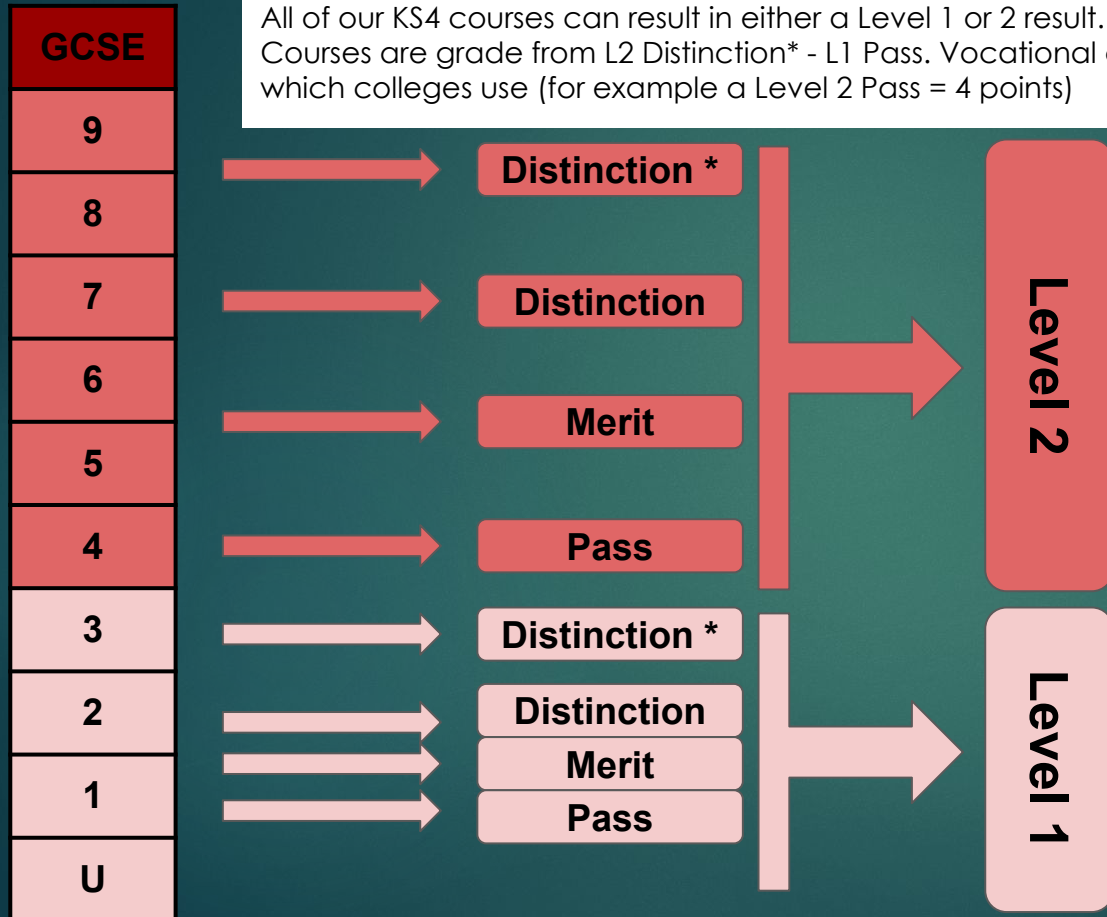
GCSE
9
8
7
6
5
4
3
2
1
U

All of our KS4 courses can result in either a Level 1 or 2 result. Courses are grade from L2 Distinction* - L1 Pass. Vocational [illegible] which colleges use (for example a Level 2 Pass = 4 points)

Distinction *
Distinction
Merit
Pass
Distinction *
Distinction
Merit
Pass

Level 2
Level 1